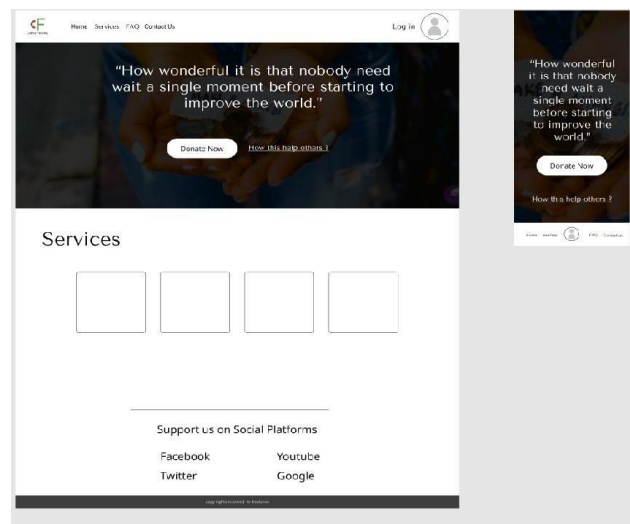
CF

Home Services FAQ Contact Us

Log in

"How wonderful it is that nobody need wait a single moment before starting to improve the world."

Donate Now

How this help others ?

Services

Support us on Social Platforms

Facebook

Youtube

Twitter

Google

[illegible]

"How wonderful it is that nobody need wait a single moment before starting to improve the world."

Donate Now

How this help others ?

Home Services FAQ Contact us